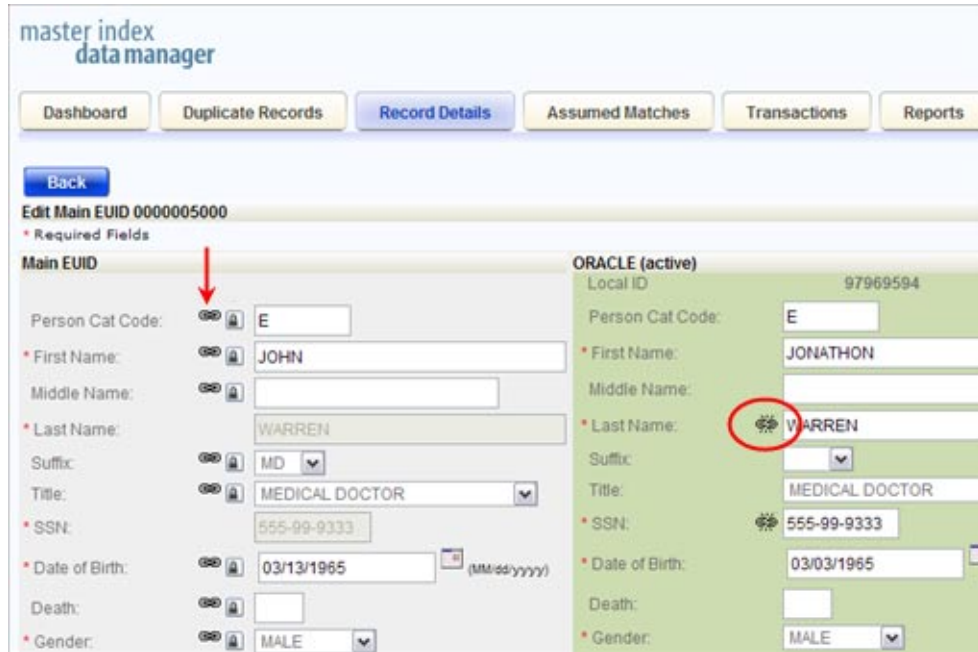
master index
data manager

Dashboard
Duplicate Records
Record Details
Assumed Matches
Transactions
Reports

Back
Edit Main EUID 0000005000
* Required Fields

Main EUID

Person Cat Code: E
* First Name: JOHN
Middle Name:
* Last Name: WARREN
Suffix: MD
Title: MEDICAL DOCTOR
* SSN: 555-99-9333
* Date of Birth: 03/13/1965 (MM/dd/yyyy)
Death:
* Gender: MALE

ORACLE (active)
Local ID 97969594
Person Cat Code: E
* First Name: JONATHON
Middle Name:
* Last Name: WARREN
Suffix:
Title: MEDICAL DOCTOR
* SSN: 555-99-9333
* Date of Birth: 03/03/1965
Death:
* Gender: MALE